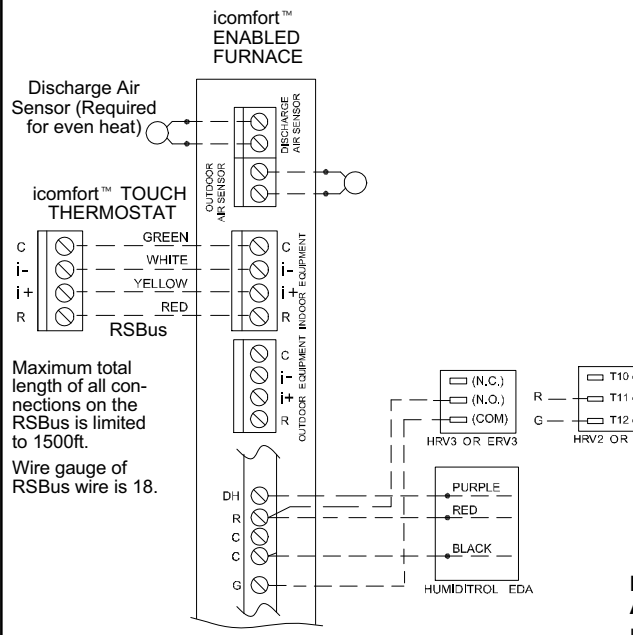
icomfort™ ENABLED FURNACE

Discharge Air Sensor (Required for even heat)

DISCHARGE AIR SENSOR

OUTDOOR AIR SENSOR

icomfort™ TOUCH THERMOSTAT

C
i-
i+
R

GREEN
WHITE
YELLOW
RED

RSBus

C
i-
i+
R
INDOOR EQUIPMENT

C
i-
i+
R
OUTDOOR EQUIPMENT

Maximum total length of all connections on the RSBus is limited to 1500ft.

Wire gauge of RSBus wire is 18.

(N.C.)
(N.O.)
(COM)
HRV3 OR ERV3

R
G
T10
T11
T12
HRV2 OR

DH
R
C
C
G

PURPLE
RED
BLACK
HUMIDITROL EDA